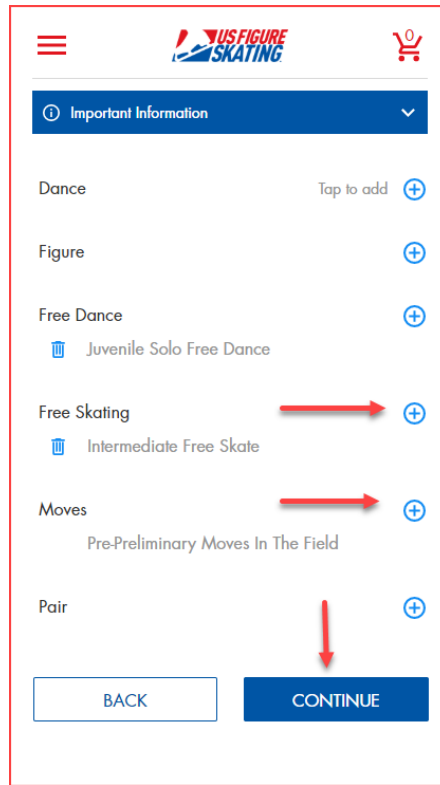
US FIGURE SKATING

0

Important Information

Dance Tap to add

Figure

Free Dance

Juvenile Solo Free Dance

Free Skating

Intermediate Free Skate

Moves

Pre-Preliminary Moves In The Field

Pair

BACK

CONTINUE